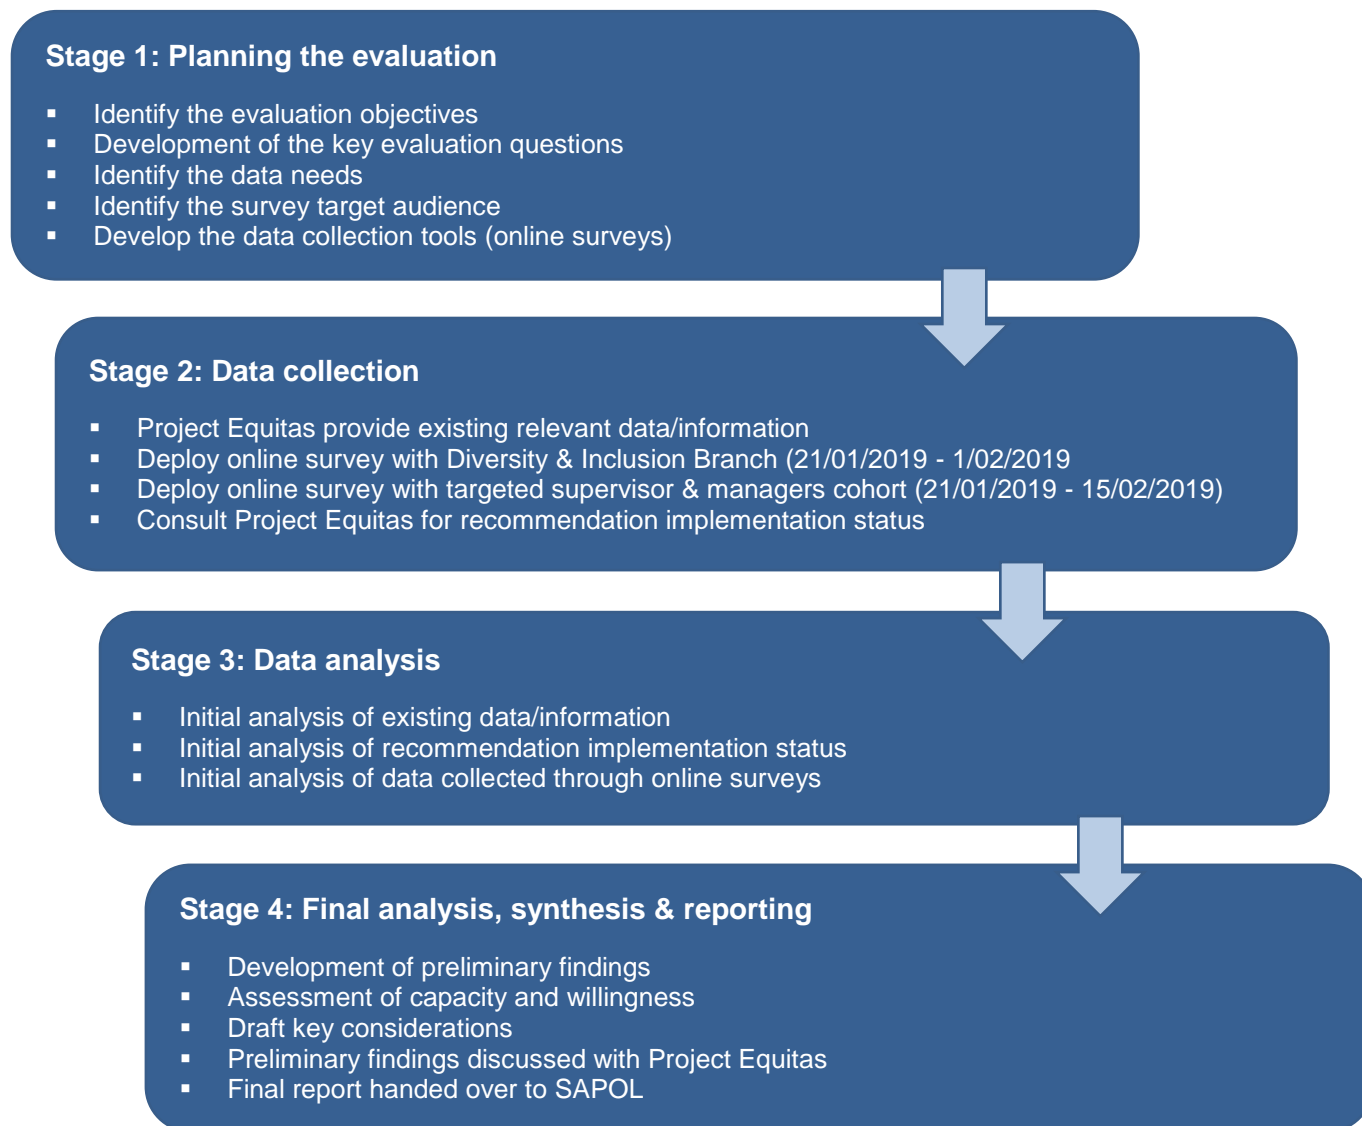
Stage 1: Planning the evaluation

- Identify the evaluation objectives
- Development of the key evaluation questions
- Identify the data needs
- Identify the survey target audience
- Develop the data collection tools (online surveys)

Stage 2: Data collection

- Project Equitas provide existing relevant data/information
- Deploy online survey with Diversity & Inclusion Branch (21/01/2019 - 1/02/2019
- Deploy online survey with targeted supervisor & managers cohort (21/01/2019 - 15/02/2019)
- Consult Project Equitas for recommendation implementation status

Stage 3: Data analysis

- Initial analysis of existing data/information
- Initial analysis of recommendation implementation status
- Initial analysis of data collected through online surveys

Stage 4: Final analysis, synthesis & reporting

- Development of preliminary findings
- Assessment of capacity and willingness
- Draft key considerations
- Preliminary findings discussed with Project Equitas
- Final report handed over to SAPOL